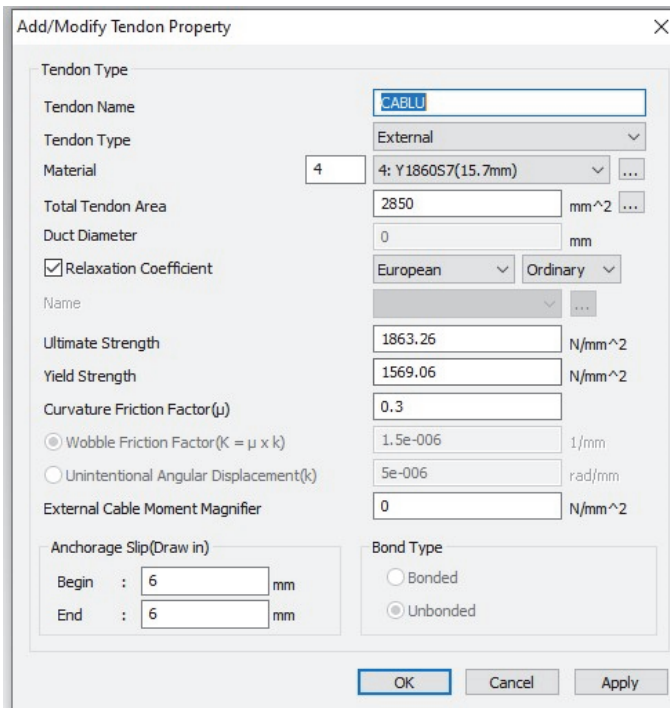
Add/Modify Tendon Property
×

Tendon Type

Tendon Name CABLU

Tendon Type External

Material 4 4: Y1860S7(15.7mm) ...

Total Tendon Area 2850 mm^2 ...

Duct Diameter 0 mm

Relaxation Coefficient European Ordinary

Name ...

Ultimate Strength 1863.26 N/mm^2

Yield Strength 1569.06 N/mm^2

Curvature Friction Factor(μ) 0.3

Wobble Friction Factor(K = μ x k) 1.5e-006 1/mm

Unintentional Angular Displacement(k) 5e-006 rad/mm

External Cable Moment Magnifier 0 N/mm^2

Anchorage Slip(Draw in)

Begin : 6 mm

End : 6 mm

Bond Type

Bonded

Unbonded

OK Cancel Apply